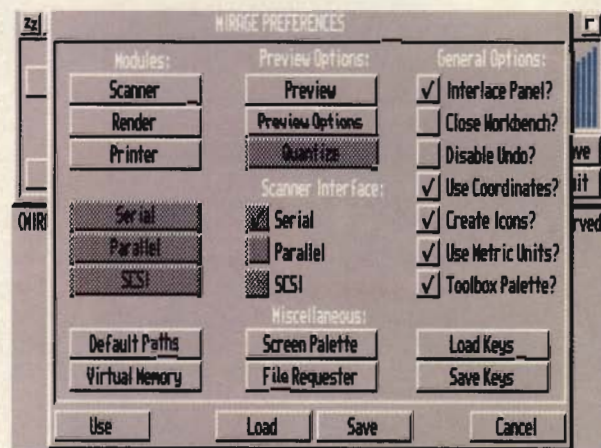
MIRAGE PREFERENCES

Modules:
Scanner
Render
Printer

Preview Options:
Preview
Preview Options
Quantize

General Options:
✓ Interlace Panel?
Close Workbench?
Disable Undo?
✓ Use Coordinates?
✓ Create Icons?
✓ Use Metric Units?
✓ Toolbox Palette?

Scanner Interface:
Serial
Parallel
SCSI

Serial
Parallel
SCSI

Miscellaneous:
Default Paths
Virtual Memory
Screen Palette
File Requester
Load Keys
Save Keys

Use
Load
Save
Cancel

Zz
CHIR
we
it
rved